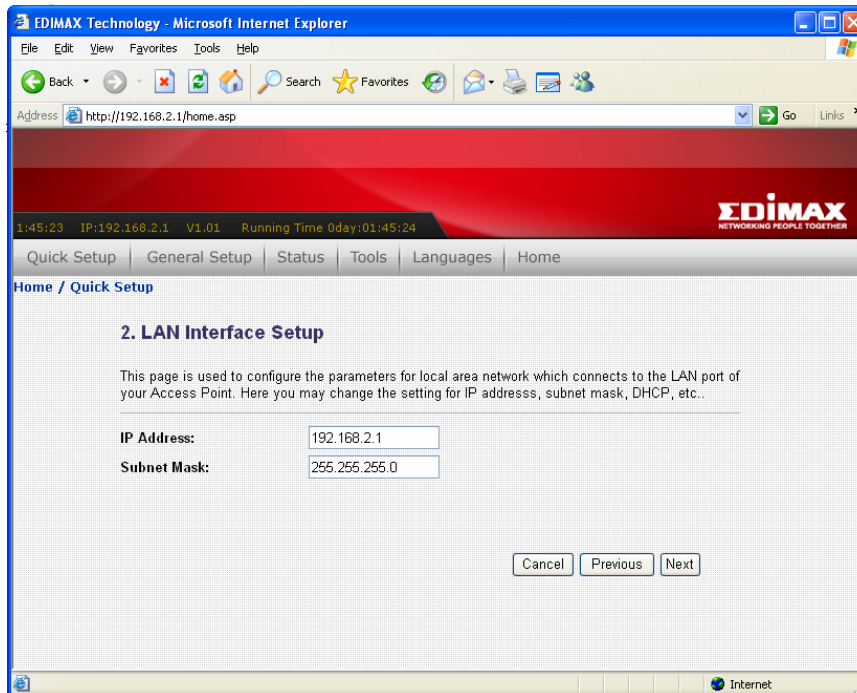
EDIMAX Technology - Microsoft Internet Explorer

File Edit View Favorites Tools Help

Back Search Favorites

Address http://192.168.2.1/home.asp Go Links

1:45:23 IP:192.168.2.1 V1.01 Running Time 0day:01:45:24

EDIMAX
NETWORKING PEOPLE TOGETHER

Quick Setup | General Setup | Status | Tools | Languages | Home

Home / Quick Setup

2. LAN Interface Setup

This page is used to configure the parameters for local area network which connects to the LAN port of your Access Point. Here you may change the setting for IP addresss, subnet mask, DHCP, etc..

| | |
|---|---|
| IP Address: | 192.168.2.1 |
| Subnet Mask: | 255.255.255.0 |

Cancel Previous Next

Internet